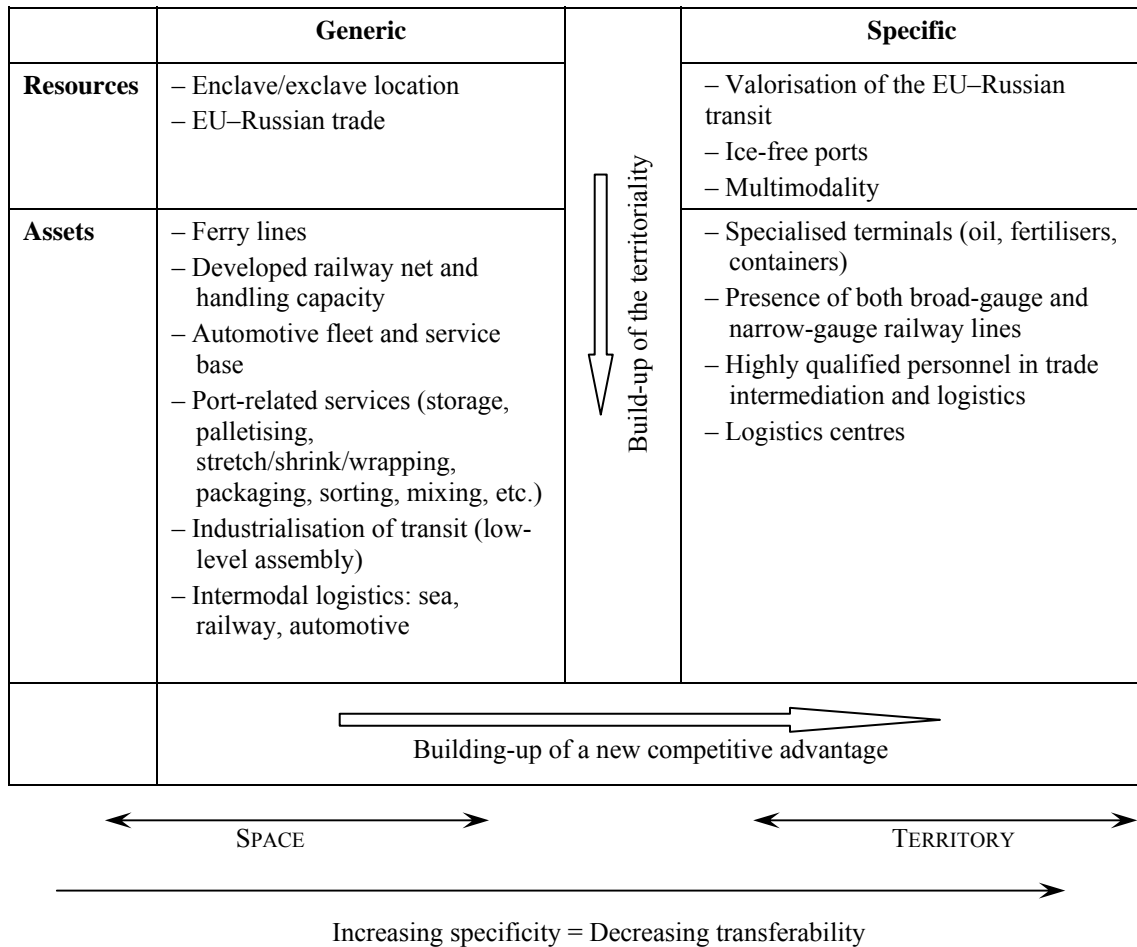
|  | Generic | | Specific |
|---|---|---|---|
| Resources | – Enclave/exclave location<br>– EU–Russian trade | Build-up of the territoriality | – Valorisation of the EU–Russian transit<br>– Ice-free ports<br>– Multimodality |
| Assets | – Ferry lines<br>– Developed railway net and handling capacity<br>– Automotive fleet and service base<br>– Port-related services (storage, palletising, stretch/shrink/wrapping, packaging, sorting, mixing, etc.)<br>– Industrialisation of transit (low-level assembly)<br>– Intermodal logistics: sea, railway, automotive | | – Specialised terminals (oil, fertilisers, containers)<br>– Presence of both broad-gauge and narrow-gauge railway lines<br>– Highly qualified personnel in trade intermediation and logistics<br>– Logistics centres |
|  | Building-up of a new competitive advantage | | |

SPACE

TERRITORY

Increasing specificity = Decreasing transferability